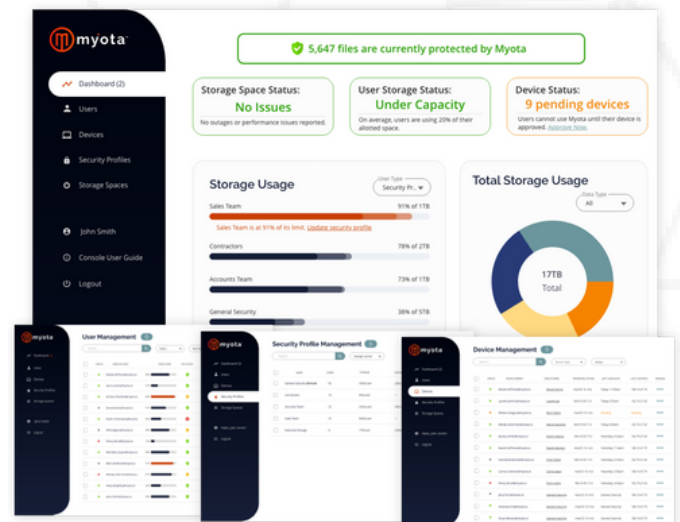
myota

Dashboard (2)
Users
Devices
Security Profiles
Storage Spaces

John Smith
Console User Guide
Logout

5,647 files are currently protected by Myota

Storage Space Status:
No Issues
No outages or performance issues reported.

User Storage Status:
Under Capacity
On average, users are using 20% of their allotted space.

Device Status:
9 pending devices
Users cannot use Myota until their device is approved. Approve Now.

Storage Usage
User Type
Security Pr...

Sales Team 91% of 1TB
Sales Team is at 91% of its limit. Update security profile
Contractors 78% of 2TB
Accounts Team 73% of 1TB
General Security 38% of 5TB

Total Storage Usage
Data Type
All
17TB
Total

myota
User Management

myota
Security Profile Management

myota
Device Management